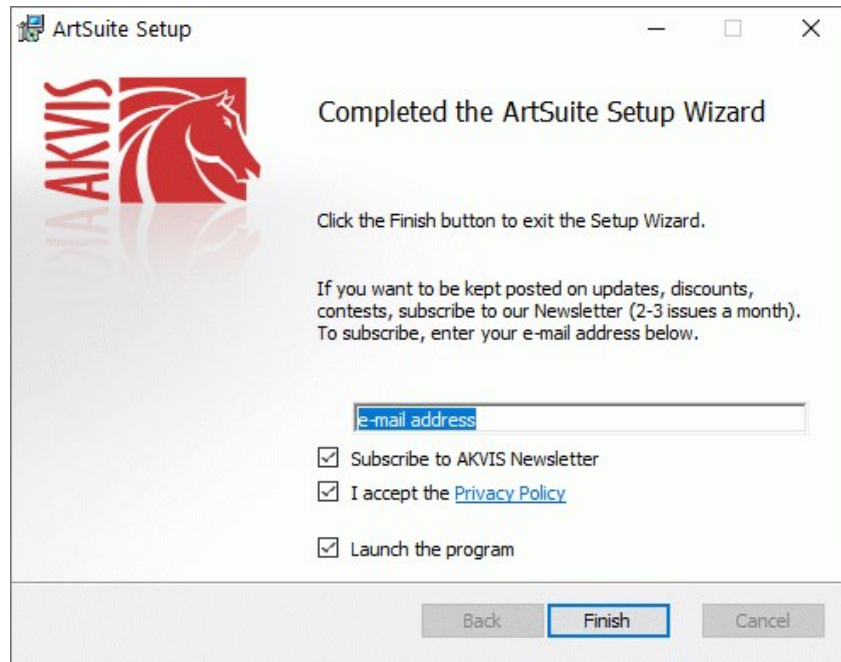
ArtSuite Setup

AKVIS

Completed the ArtSuite Setup Wizard

Click the Finish button to exit the Setup Wizard.

If you want to be kept posted on updates, discounts, contests, subscribe to our Newsletter (2-3 issues a month). To subscribe, enter your e-mail address below.

e-mail address

☑ Subscribe to AKVIS Newsletter

☑ I accept the Privacy Policy

☑ Launch the program

Back | Finish | Cancel